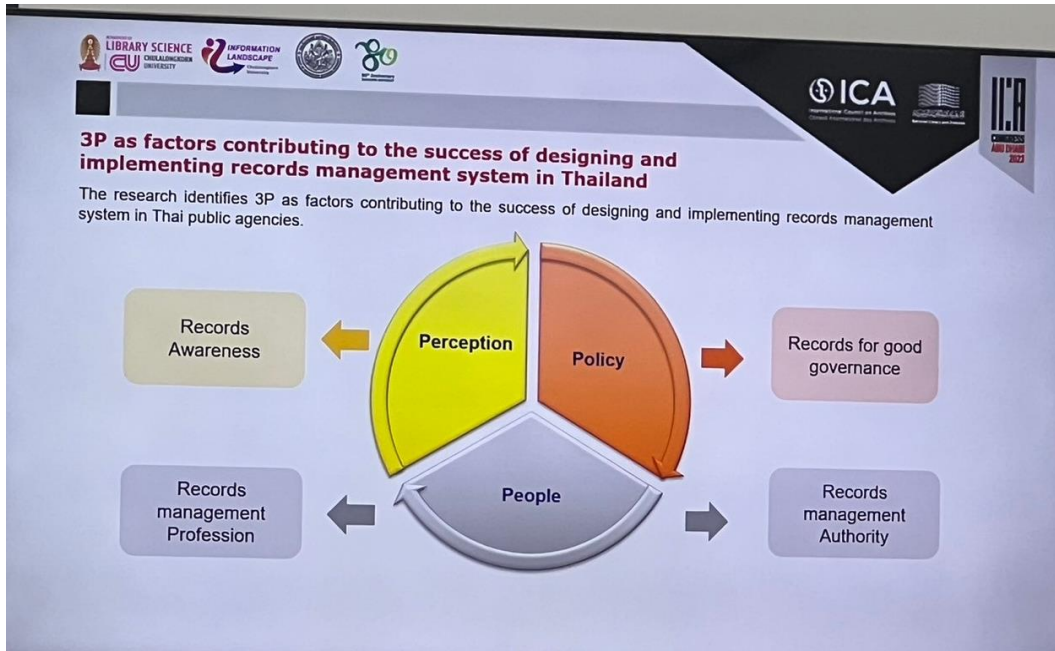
LIBRARY SCIENCE CU CHULALONGKORN UNIVERSITY INFORMATION LANDSCAPE

ICA

3P as factors contributing to the success of designing and implementing records management system in Thailand

The research identifies 3P as factors contributing to the success of designing and implementing records management system in Thai public agencies.

Records Awareness

Perception

Policy

Records for good governance

People

Records management Profession

Records management Authority